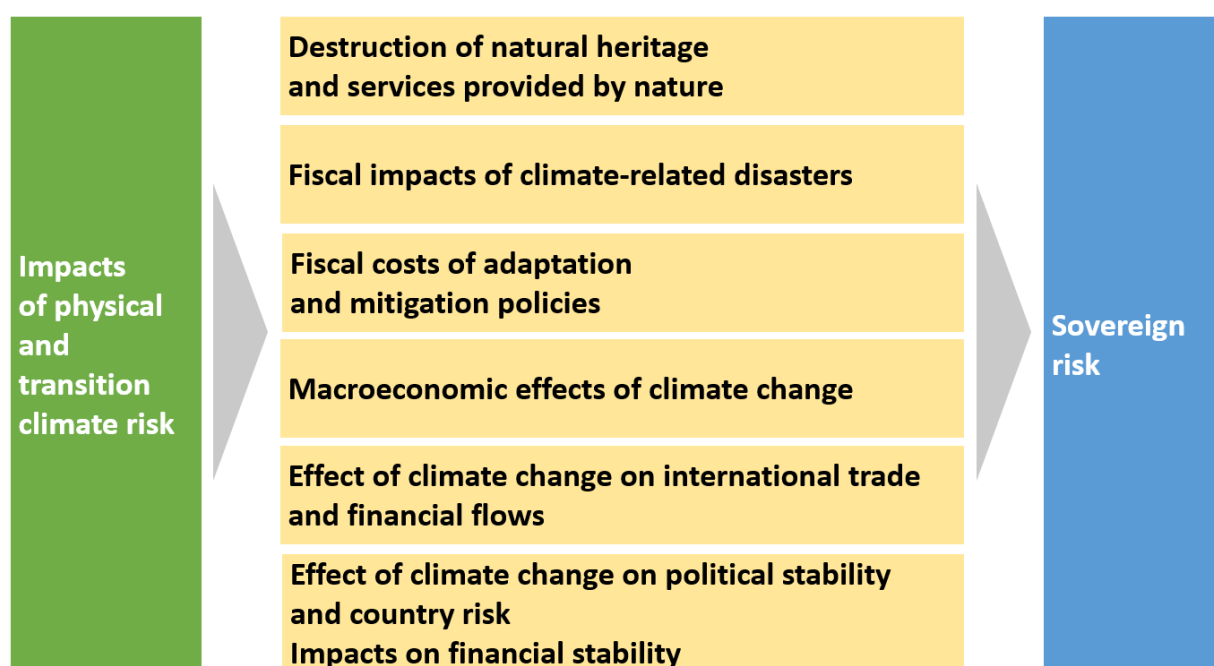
Impacts of physical and transition climate risk

Destruction of natural heritage and services provided by nature

Fiscal impacts of climate-related disasters

Fiscal costs of adaptation and mitigation policies

Macroeconomic effects of climate change

Effect of climate change on international trade and financial flows

Effect of climate change on political stability and country risk
Impacts on financial stability

Sovereign risk